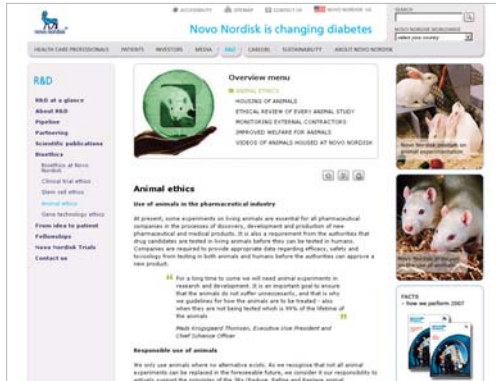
novo nordisk

ACCESSIBILITY | SITEMAP | CONTACT US | NOVO NORDISK US

Novo Nordisk is changing diabetes

SEARCH

NOVO NORDISK WORLDWIDE
Select your country

HEALTH CARE PROFESSIONALS | PATIENTS | INVESTORS | MEDIA | R&D | CAREERS | SUSTAINABILITY | ABOUT NOVO NORDISK

R&D

R&D at a glance
About R&D
Pipeline
Partnering
Scientific publications
Bioethics
Bioethics at Novo Nordisk
Clinical trial ethics
Stem cell ethics
Animal ethics
Gene technology ethics
From idea to patient
Fellowships
Novo Nordisk Trials
Contact us

Overview menu

ANIMAL ETHICS
HOUSING OF ANIMALS
ETHICAL REVIEW OF EVERY ANIMAL STUDY
MONITORING EXTERNAL CONTRACTORS
IMPROVED WELFARE FOR ANIMALS
VIDEOS OF ANIMALS HOUSED AT NOVO NORDISK

Animal ethics

Use of animals in the pharmaceutical industry

At present, some experiments on living animals are essential for all pharmaceutical companies in the processes of discovery, development and production of new pharmaceutical and medical products. It is also a requirement from the authorities that drug candidates are tested in living animals before they can be tested in humans. Companies are required to provide appropriate data regarding efficacy, safety and toxicology from testing in both animals and humans before the authorities can approve a new product.

For a long time to come we will need animal experiments in research and development. It is an important goal to ensure that the animals do not suffer unnecessarily, and that is why we guidelines for how the animals are to be treated – also when they are not being tested which is 99% of the lifetime of the animals.

Mads Krogsgaard Thomsen, Executive Vice President and Chief Science Officer

Responsible use of animals

We only use animals where no alternative exists. As we recognise that not all animal experiments can be replaced in the foreseeable future, we consider it our responsibility to actively support the principles of the 3Rs (Reduce, Refine and Replace animal

Novo Nordisk position on animal experimentation

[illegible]

FACTS
• How we perform 2007